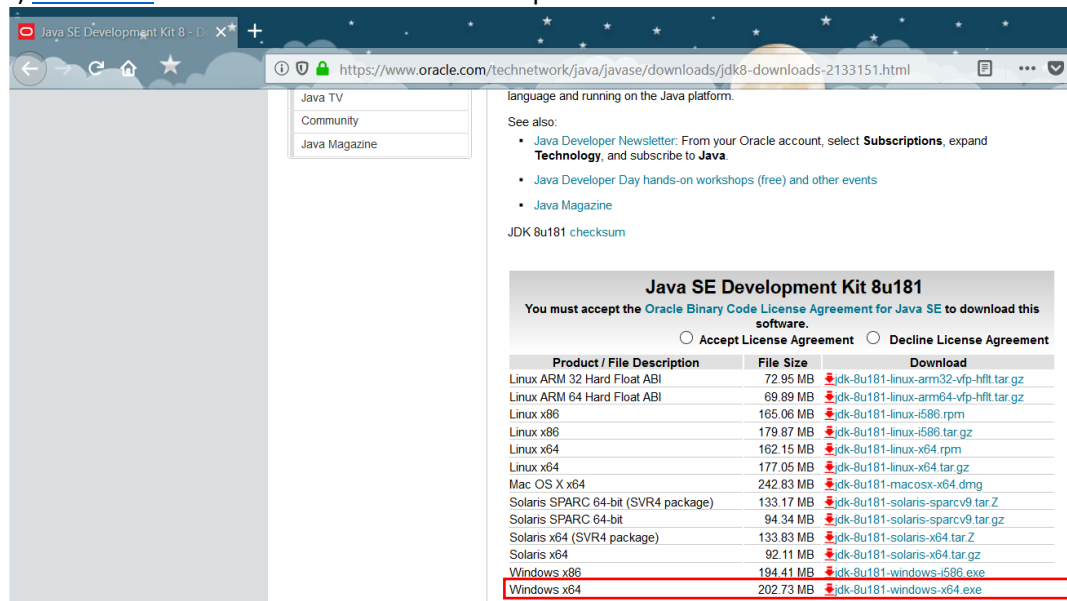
Java SE Development Kit 8 - D

https://www.oracle.com/technetwork/java/javase/downloads/jdk8-downloads-2133151.html

Java TV
Community
Java Magazine

language and running on the Java platform.

See also:

- Java Developer Newsletter: From your Oracle account, select **Subscriptions**, expand **Technology**, and subscribe to **Java**.
- Java Developer Day hands-on workshops (free) and other events
- Java Magazine

JDK 8u181 checksum

**Java SE Development Kit 8u181**

You must accept the Oracle Binary Code License Agreement for Java SE to download this software.

Accept License Agreement   Decline License Agreement

| Product / File Description | File Size | Download |
|---|---|---|
| Linux ARM 32 Hard Float ABI | 72.95 MB | jdk-8u181-linux-arm32-vfp-hflt.tar.gz |
| Linux ARM 64 Hard Float ABI | 69.89 MB | jdk-8u181-linux-arm64-vfp-hflt.tar.gz |
| Linux x86 | 165.06 MB | jdk-8u181-linux-i586.rpm |
| Linux x86 | 179.87 MB | jdk-8u181-linux-i586.tar.gz |
| Linux x64 | 162.15 MB | jdk-8u181-linux-x64.rpm |
| Linux x64 | 177.05 MB | jdk-8u181-linux-x64.tar.gz |
| Mac OS X x64 | 242.83 MB | jdk-8u181-macosx-x64.dmg |
| Solaris SPARC 64-bit (SVR4 package) | 133.17 MB | jdk-8u181-solaris-sparcv9.tar.Z |
| Solaris SPARC 64-bit | 94.34 MB | jdk-8u181-solaris-sparcv9.tar.gz |
| Solaris x64 (SVR4 package) | 133.83 MB | jdk-8u181-solaris-x64.tar.Z |
| Solaris x64 | 92.11 MB | jdk-8u181-solaris-x64.tar.gz |
| Windows x86 | 194.41 MB | jdk-8u181-windows-i586.exe |
| Windows x64 | 202.73 MB | jdk-8u181-windows-x64.exe |